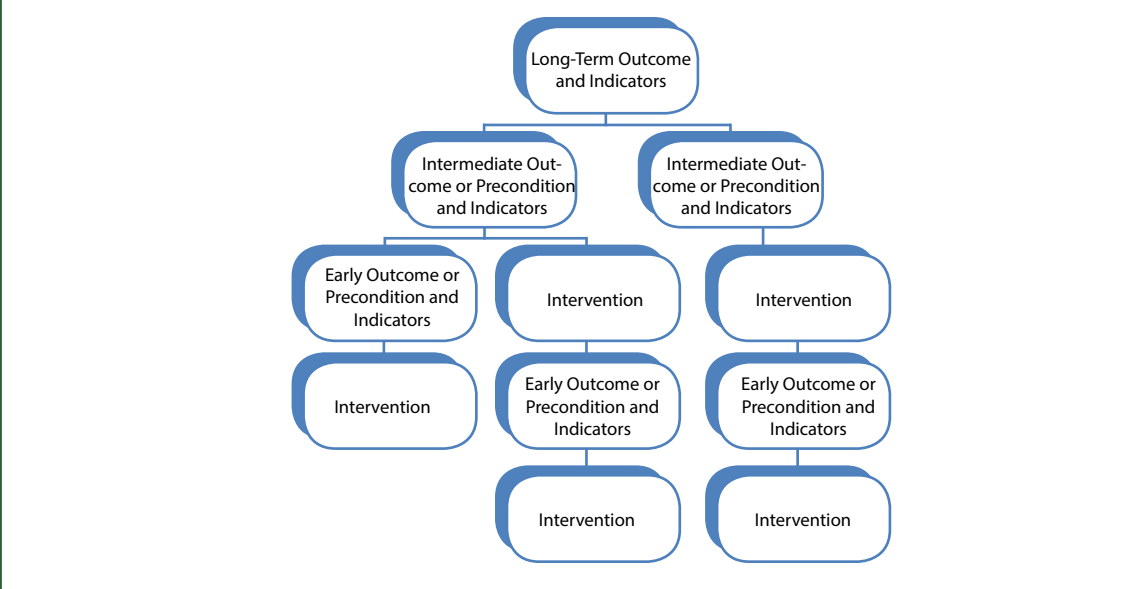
Long-Term Outcome and Indicators

Intermediate Outcome or Precondition and Indicators

Intermediate Outcome or Precondition and Indicators

Early Outcome or Precondition and Indicators

Intervention

Intervention

Intervention

Early Outcome or Precondition and Indicators

Early Outcome or Precondition and Indicators

Intervention

Intervention